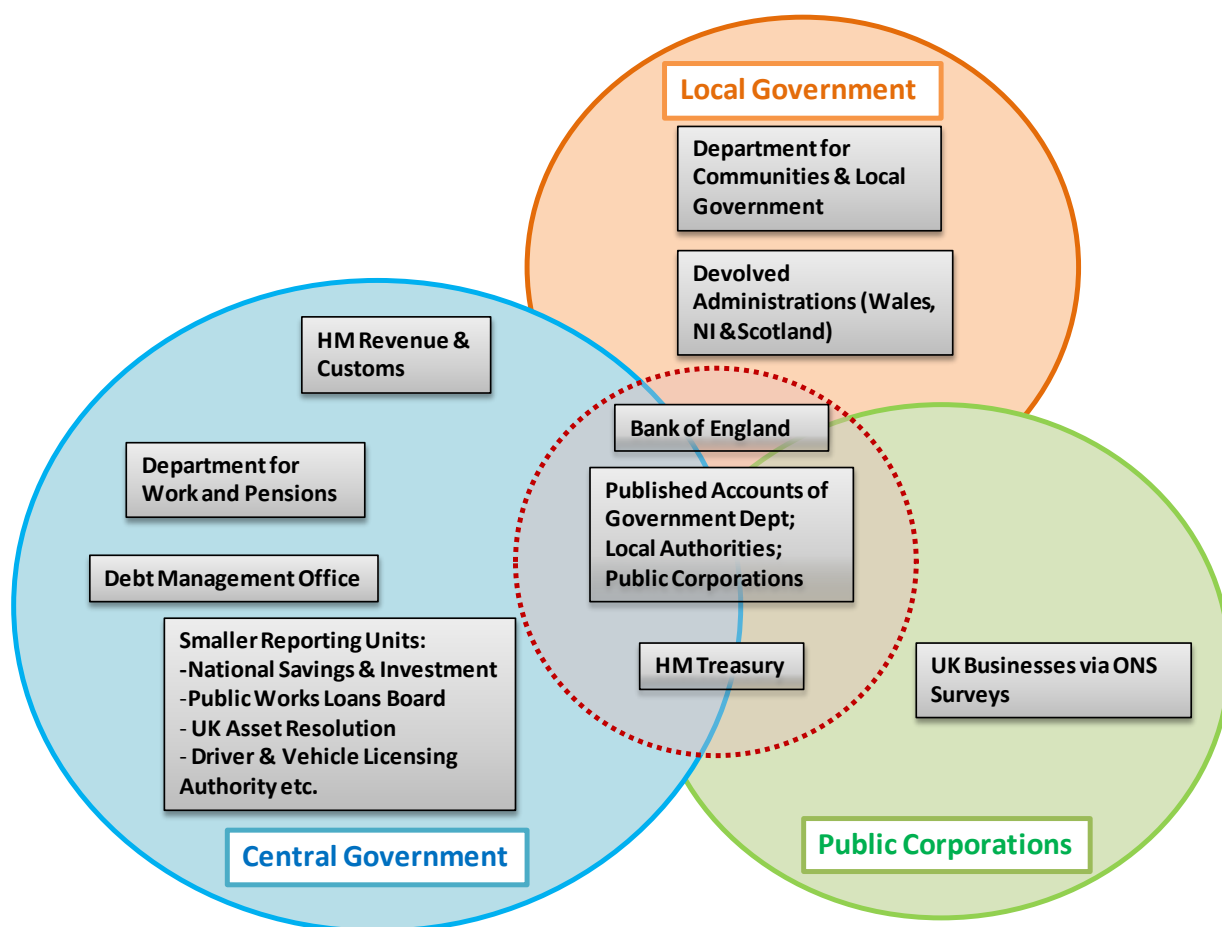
Local Government

Department for Communities & Local Government

Devolved Administrations (Wales, NI & Scotland)

HM Revenue & Customs

Department for Work and Pensions

Debt Management Office

Smaller Reporting Units:
-National Savings & Investment
-Public Works Loans Board
- UK Asset Resolution
- Driver & Vehicle Licensing Authority etc.

Bank of England

Published Accounts of Government Dept; Local Authorities; Public Corporations

HM Treasury

UK Businesses via ONS Surveys

Central Government

Public Corporations